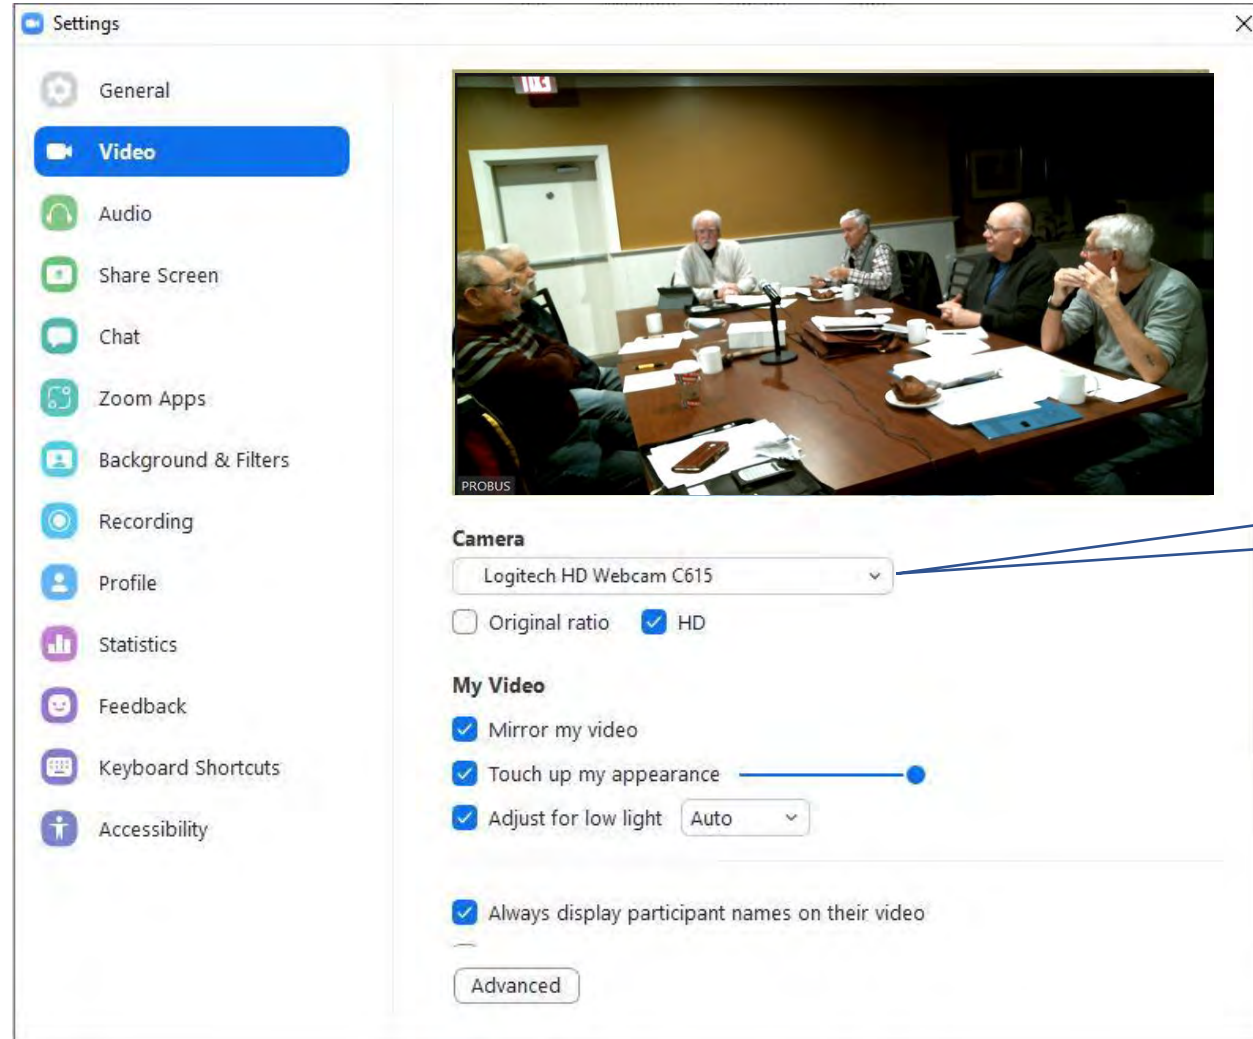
Settings

General
Video
Audio
Share Screen
Chat
Zoom Apps
Background & Filters
Recording
Profile
Statistics
Feedback
Keyboard Shortcuts
Accessibility

PROBUS

Camera
Logitech HD Webcam C615
Original ratio
HD

My Video
Mirror my video
Touch up my appearance
Adjust for low light
Auto

Always display participant names on their video

Advanced